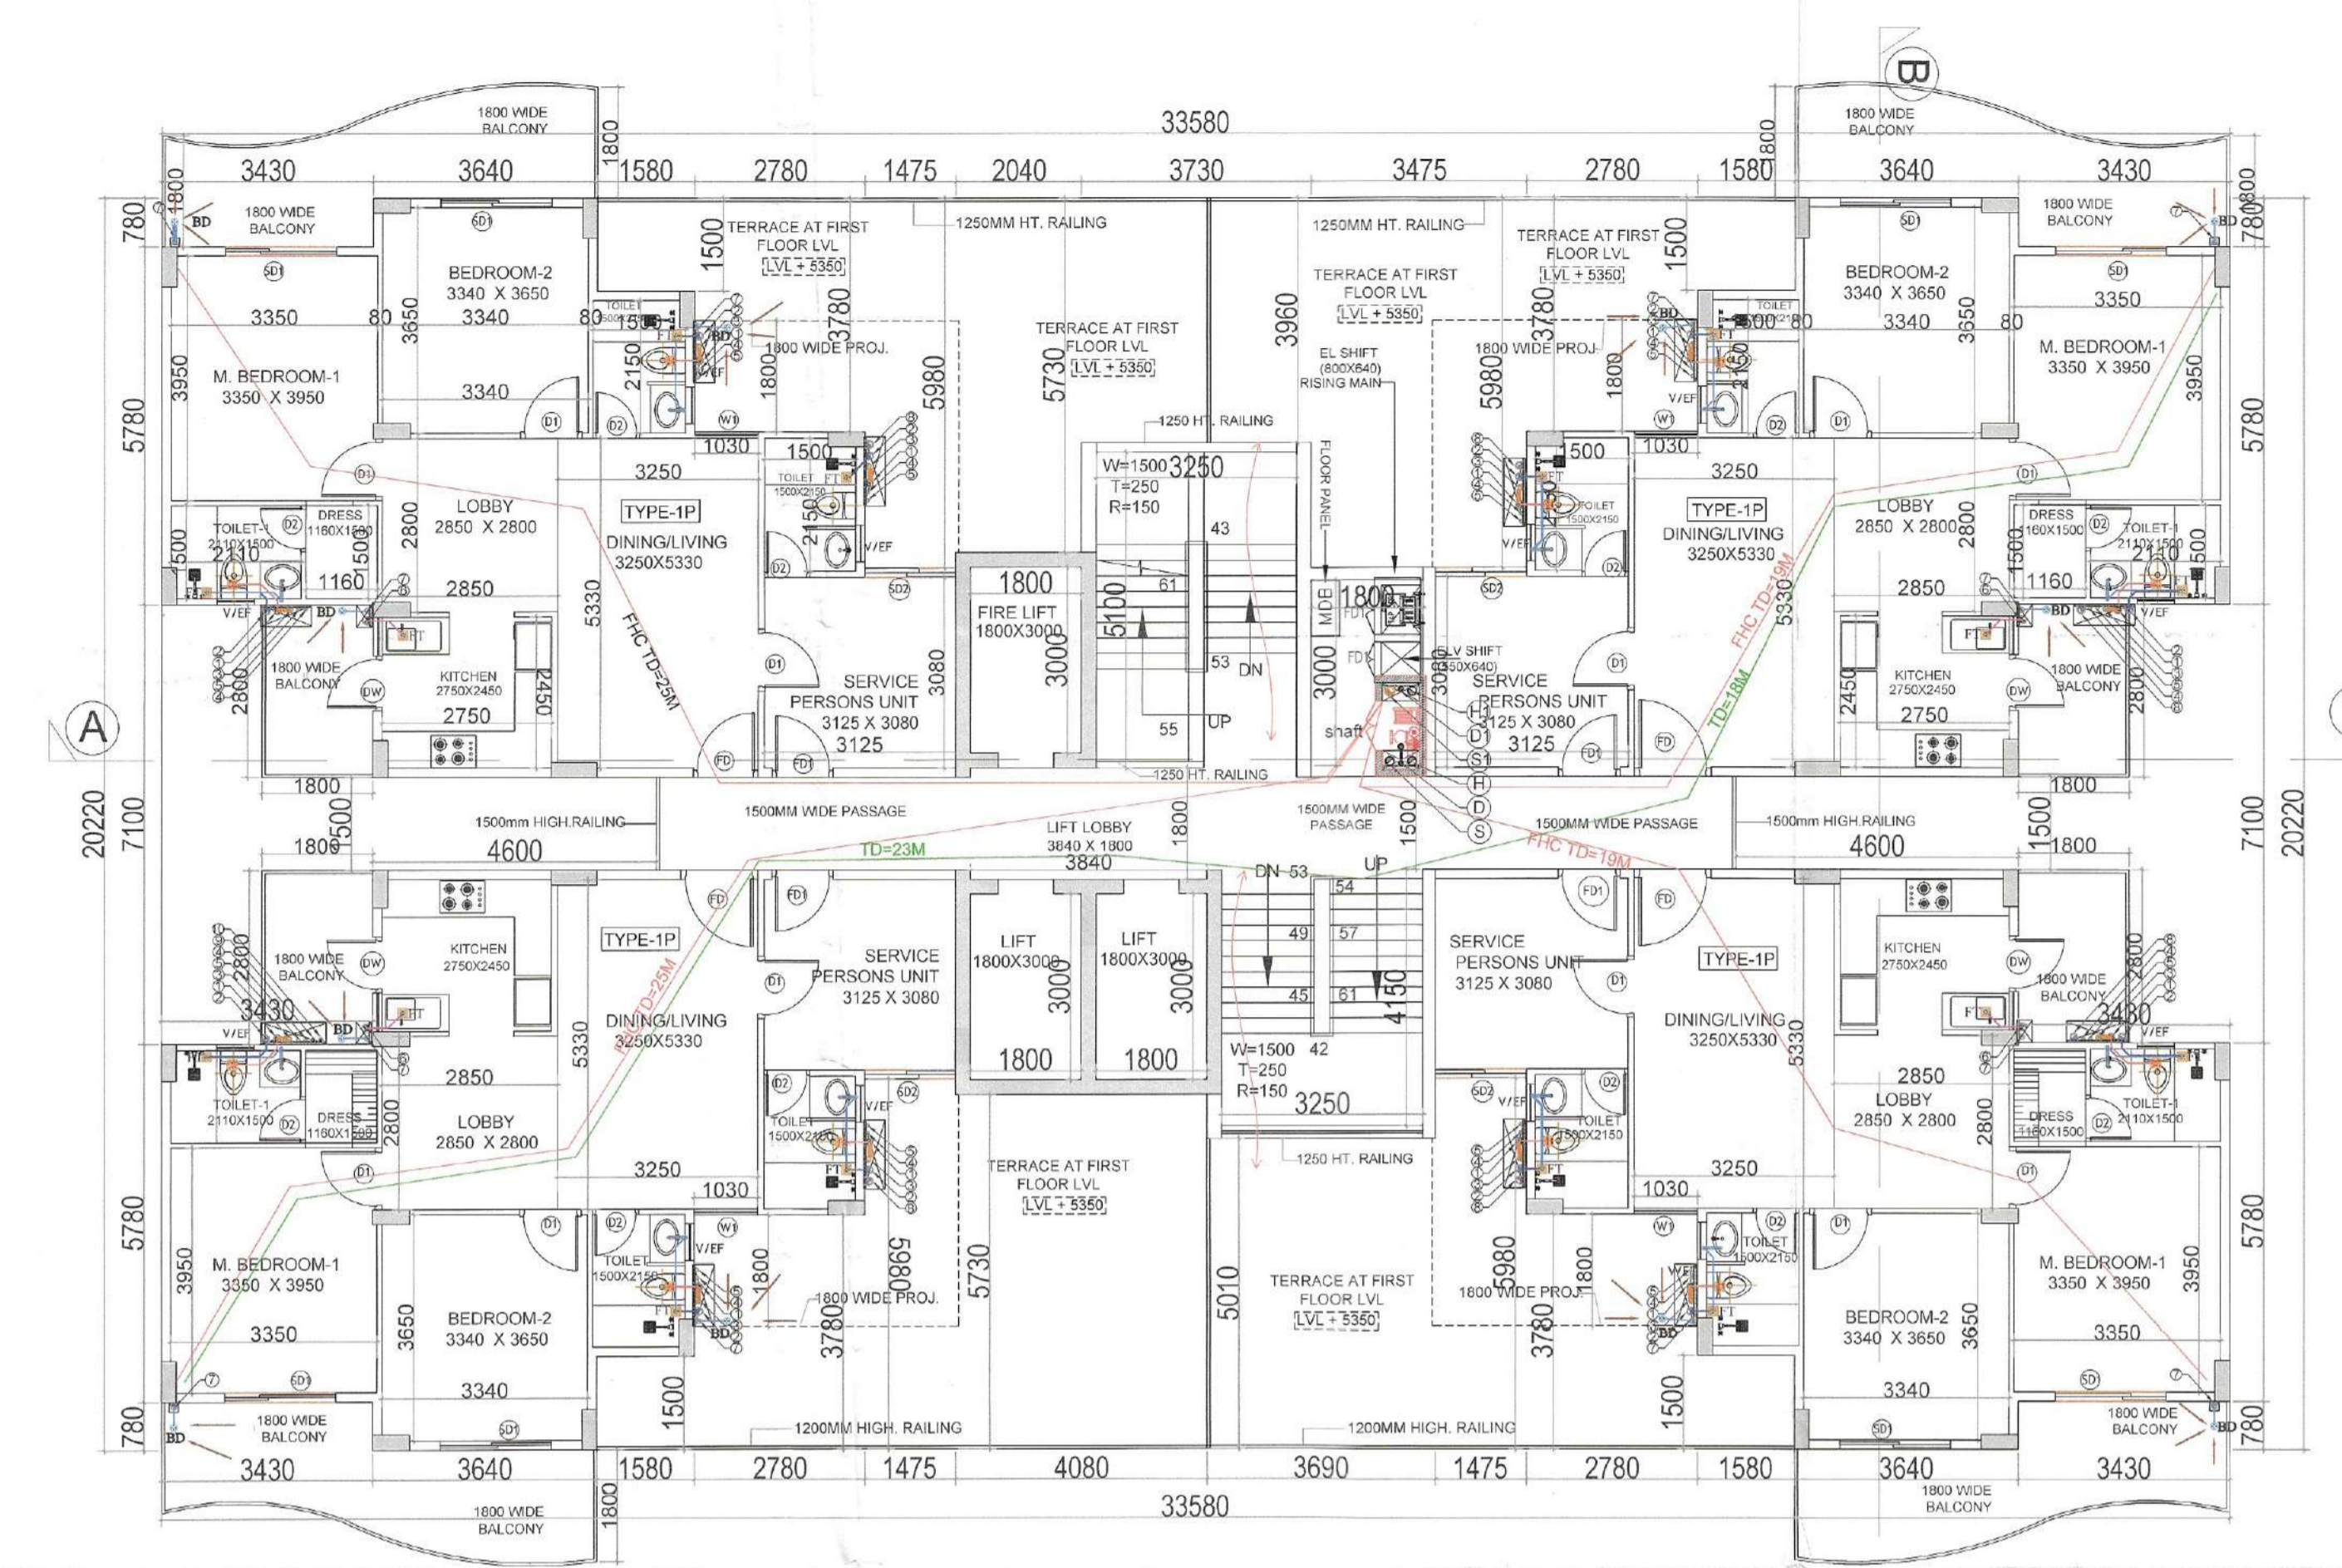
B

1800 WIDE BALCONY

33580

1800 WIDE BALCONY

1800

1800

3430 3640 1580 2780 1475 2040 3730 3475 2780 1580 3640 3430

780 1800

1800 WIDE BALCONY

BD

TERRACE AT FIRST FLOOR LVL
LVL + 5350

1250MM HT. RAILING

1250MM HT. RAILING

TERRACE AT FIRST FLOOR LVL
LVL + 5350

1800 WIDE BALCONY

BD

800 780

BEDROOM-2
3340 X 3650

TERRACE AT FIRST FLOOR LVL
LVL + 5350

BEDROOM-2
3340 X 3650

3350 80 3650 3340 80

TOILET 1500X2150

3780

1800 WIDE PROJ.

TERRACE AT FIRST FLOOR LVL
LVL + 5350

3960

1800 WIDE PROJ.

3780

TOILET 1500X2150

3350

3340 3650 80

M. BEDROOM-1
3350 X 3950

5980

5730

EL SHIFT (800X640) RISING MAIN

5980

M. BEDROOM-1
3350 X 3950

3950 5780 2150 1800 3340 W1 V/EF V/EF 1800 W1 3950 5780

1030 1500

1250 HT. RAILING

500 1030

3250

W=1500 T=250 R=150 3250

FLOOR PANEL

3250

TOILET 1500X2150

TOILET 1500X2150

LOBBY 2850 X 2800

TYPE-1P

43

TYPE-1P

LOBBY 2850 X 2800

TOILET-1 2110X1500
DRESS 1160X1500

DINING/LIVING 3250X5330

DINING/LIVING 3250X5330

DRESS 1160X1500
TOILET-1 2110X1500

500 2110 1500 2800 2150 V/EF V/EF 2800 1500 2110 500

1160 2850

1800

FIRE LIFT 1800X3000

61

MDB

1800

2850 1160

V/EF BD

5330

5100

ELV SHIFT (350X640)

5330

BD V/EF

1800 WIDE BALCONY

KITCHEN 2750X2450

FHC TD=25M

3000

3000

53 DN

3000

SERVICE PERSONS UNIT 3125 X 3080

FHC TD=19M

KITCHEN 2750X2450

1800 WIDE BALCONY

2800 2450 2750

SERVICE PERSONS UNIT 3125 X 3080 3125

3080

55 UP

shaft

3125

TD=18M

2450 2750 2800

A

1250 HT. RAILING

1800

1800

20220 7100

1500mm HIGH.RAILING

1500MM WIDE PASSAGE

LIFT LOBBY 3840 X 1800 3840

1800

1500MM WIDE PASSAGE

1500

1500MM WIDE PASSAGE

1500mm HIGH.RAILING

7100 20220

1800 500

4600

TD=23M

FHC TD=19M

4600

1500 1800

DN 53

UP 54

KITCHEN 2750X2450

TYPE-1P

SERVICE PERSONS UNIT 3125 X 3080

LIFT 1800X3000

LIFT 1800X3000

49 57

SERVICE PERSONS UNIT 3125 X 3080

TYPE-1P

KITCHEN 2750X2450

2800

1800 WIDE BALCONY

FHC TD=25M

3000 3000

45 61

4150

1800 WIDE BALCONY

2800

3430

DINING/LIVING 3250X5330

5330

1800 1800

W=1500 42 T=250 R=150 3250

DINING/LIVING 3250X5330

5330

3430

V/EF BD

2850

2850

BD V/EF

TOILET-1 2110X1500
DRESS 1160X1500

2800

LOBBY 2850 X 2800

TOILET 1500X2150

V/EF

1250 HT. RAILING

V/EF

TOILET 1500X2150

LOBBY 2850 X 2800

2800

DRESS 1160X1500
TOILET-1 2110X1500

3250 1030

TERRACE AT FIRST FLOOR LVL
LVL + 5350

3250 1030

M. BEDROOM-1
3350 X 3950

TOILET 1500X2150

V/EF

1800

5980

5730

5010

TERRACE AT FIRST FLOOR LVL
LVL + 5350

5980 1800

TOILET 1500X2150

M. BEDROOM-1
3350 X 3950

3950 5780

3350

BEDROOM-2
3340 X 3650

3650

1800 WIDE PROJ.

3780

1800 WIDE PROJ.

3780

BEDROOM-2
3340 X 3650

3650 3350

3950 5780

3340

1500

1500

3340

780 BD

1800 WIDE BALCONY

1200MM HIGH. RAILING

1200MM HIGH. RAILING

1800 WIDE BALCONY

BD 780

3430 3640 1580 2780 1475 4080 3690 1475 2780 1580 3640 3430

1800

1800 WIDE BALCONY

33580

1800 WIDE BALCONY